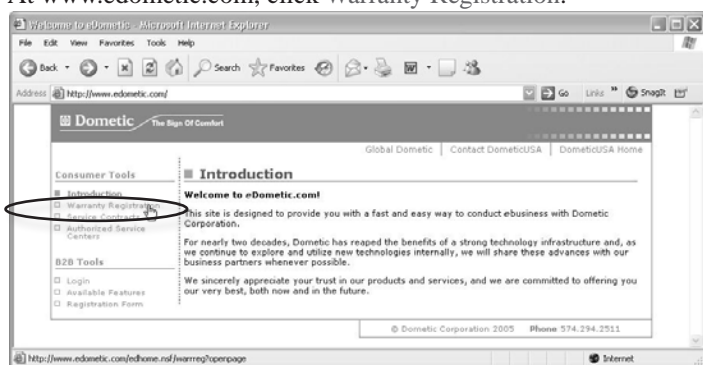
At www.edometic.com, click Warranty Registration.

Welcome to eDometic - Microsoft Internet Explorer

File Edit View Favorites Tools Help

Back Search Favorites

Address http://www.edometic.com/ Go Links SnagIt

Dometic The Sign Of Comfort

Global Dometic | Contact DometicUSA | DometicUSA Home

Consumer Tools

Introduction
Warranty Registration
Service Contracts
Authorized Service Centers

B2B Tools

Login
Available Features
Registration Form

Introduction

Welcome to eDometic.com!

This site is designed to provide you with a fast and easy way to conduct ebusiness with Dometic Corporation.

For nearly two decades, Dometic has reaped the benefits of a strong technology infrastructure and, as we continue to explore and utilize new technologies internally, we will share these advances with our business partners whenever possible.

We sincerely appreciate your trust in our products and services, and we are committed to offering you our very best, both now and in the future.

© Dometic Corporation 2005 Phone 574.294.2511

http://www.edometic.com/edhome.nsf/warrreg?openpage

Internet